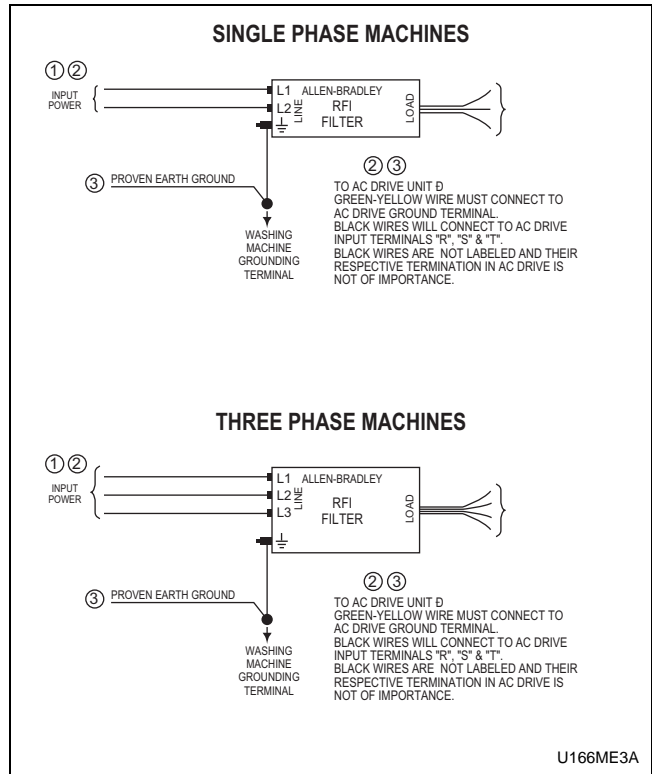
SINGLE PHASE MACHINES

① ②
INPUT POWER

L1 ALLEN-BRADLEY
L2 LINE RFI FILTER LOAD

③ PROVEN EARTH GROUND

WASHING MACHINE GROUNDING TERMINAL

② ③
TO AC DRIVE UNIT Đ
GREEN-YELLOW WIRE MUST CONNECT TO AC DRIVE GROUND TERMINAL.
BLACK WIRES WILL CONNECT TO AC DRIVE INPUT TERMINALS "R", "S" & "T".
BLACK WIRES ARE NOT LABELED AND THEIR RESPECTIVE TERMINATION IN AC DRIVE IS NOT OF IMPORTANCE.

THREE PHASE MACHINES

① ②
INPUT POWER

L1 ALLEN-BRADLEY
L2 LINE RFI
L3 FILTER LOAD

③ PROVEN EARTH GROUND

WASHING MACHINE GROUNDING TERMINAL

② ③
TO AC DRIVE UNIT Đ
GREEN-YELLOW WIRE MUST CONNECT TO AC DRIVE GROUND TERMINAL.
BLACK WIRES WILL CONNECT TO AC DRIVE INPUT TERMINALS "R", "S" & "T".
BLACK WIRES ARE NOT LABELED AND THEIR RESPECTIVE TERMINATION IN AC DRIVE IS NOT OF IMPORTANCE.

U166ME3A